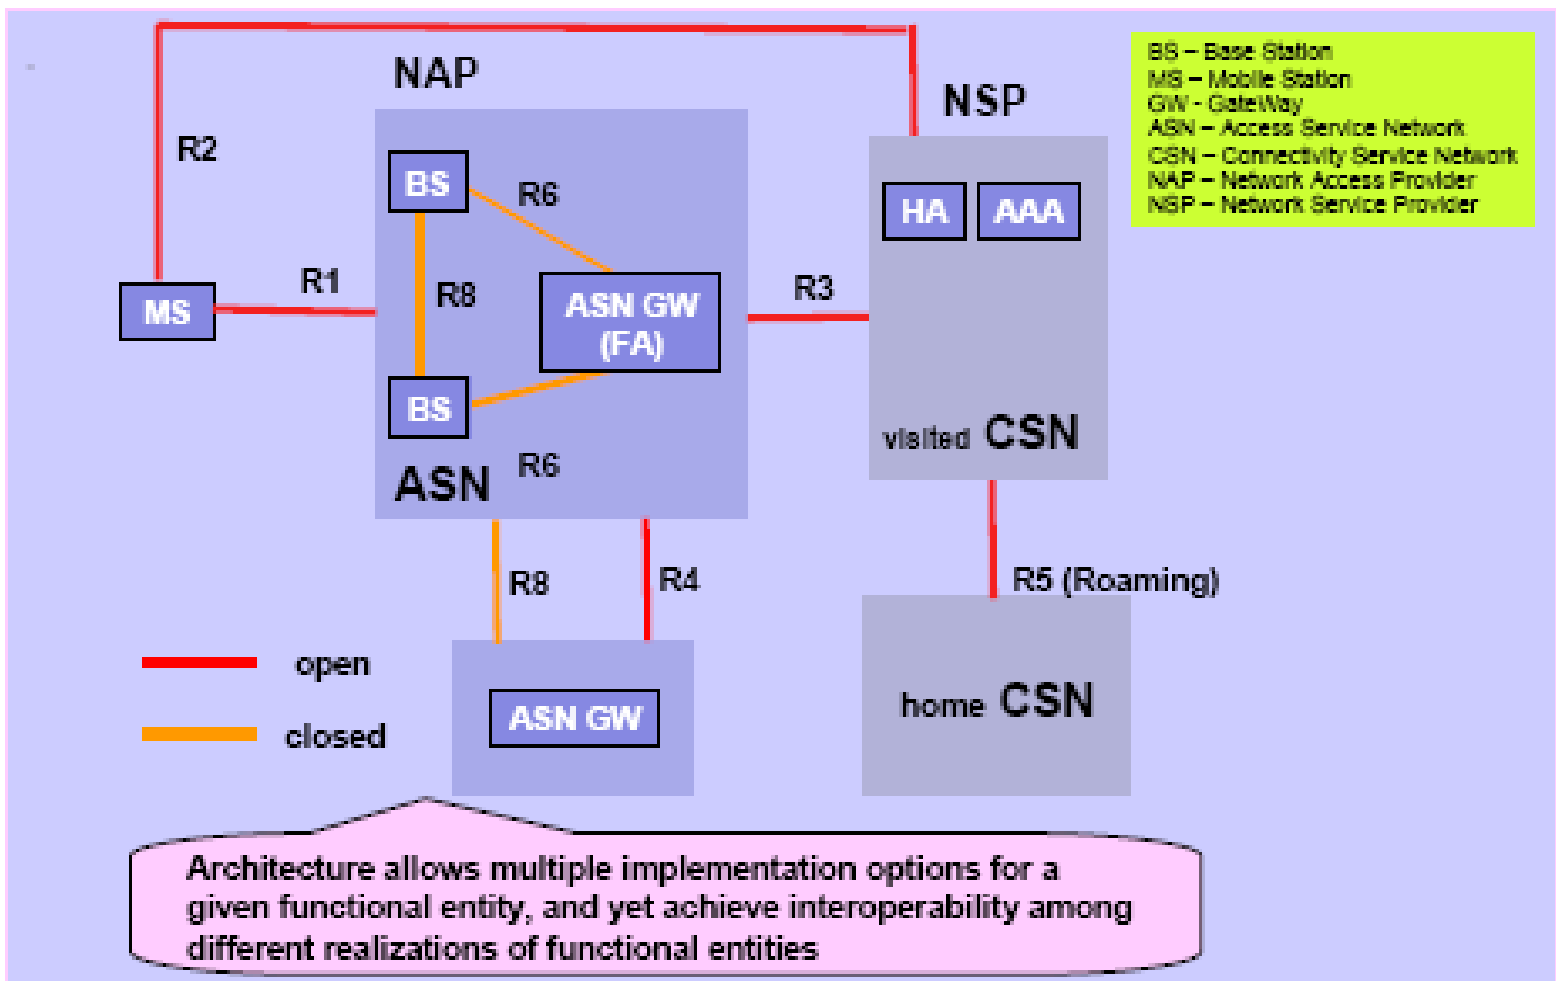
BS – Base Station
MS – Mobile Station
GW - GateWay
ASN – Access Service Network
CSN – Connectivity Service Network
NAP – Network Access Provider
NSP – Network Service Provider

NAP

NSP

R2

BS

R6

HA

AAA

R1

R8

ASN GW (FA)

R3

MS

BS

visited CSN

R6

ASN

R8

R4

R5 (Roaming)

open

closed

ASN GW

home CSN

Architecture allows multiple implementation options for a given functional entity, and yet achieve interoperability among different realizations of functional entities